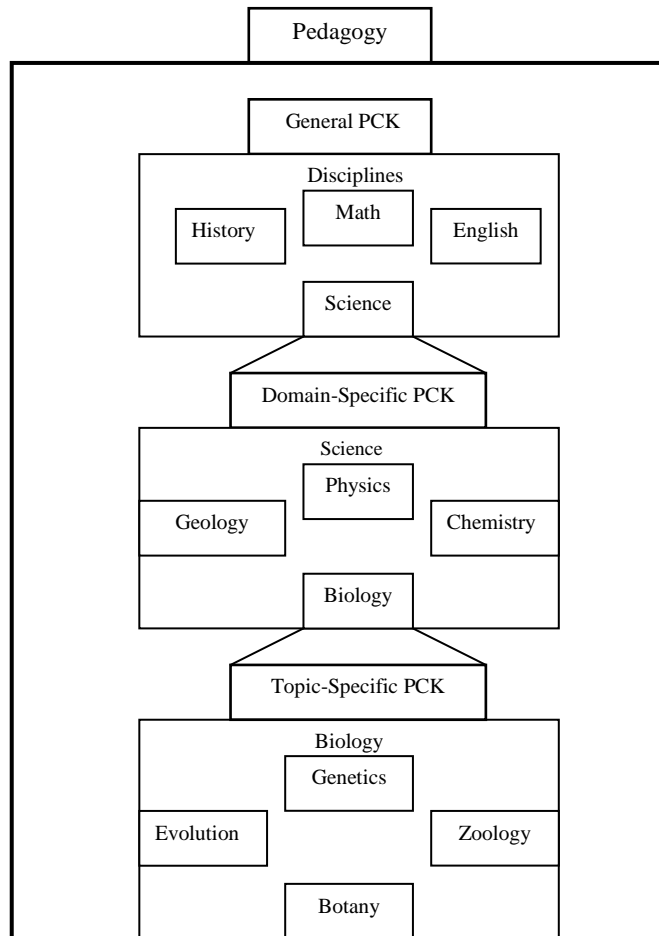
Pedagogy

General PCK

Disciplines

History

Math

English

Science

Domain-Specific PCK

Science

Physics

Geology

Chemistry

Biology

Topic-Specific PCK

Biology

Genetics

Evolution

Zoology

Botany